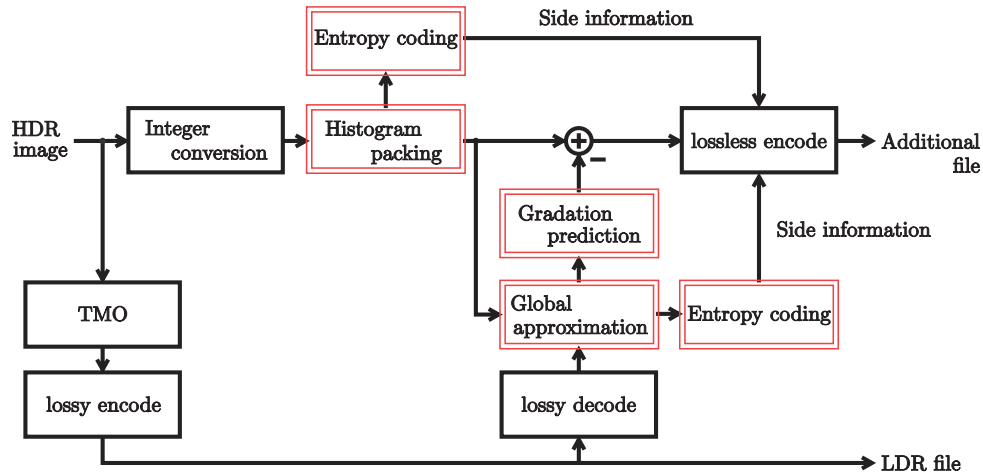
Side information

Entropy coding

HDR image

Integer conversion

Histogram packing

$\oplus$

$-$

lossless encode

Additional file

Gradation prediction

Side information

TMO

Global approximation

Entropy coding

lossy encode

lossy decode

LDR file